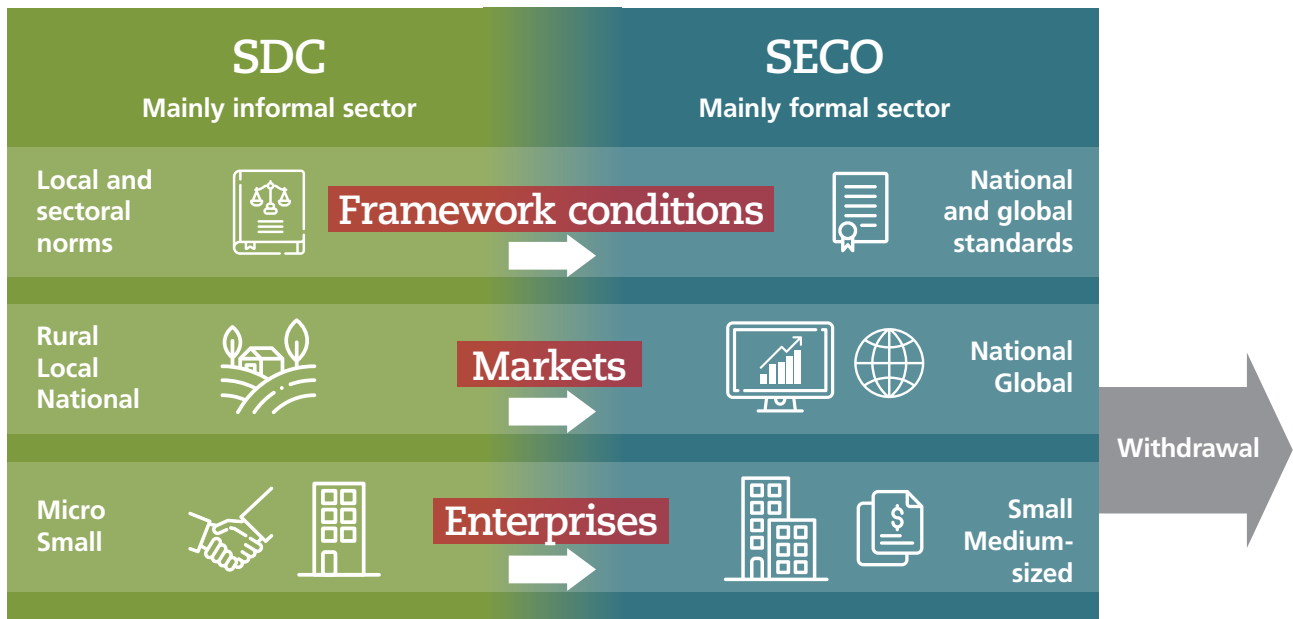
SDC
Mainly informal sector

SECO
Mainly formal sector

Local and sectoral norms

Framework conditions

National and global standards

Rural
Local
National

Markets

National
Global

Withdrawal

Micro
Small

Enterprises

Small
Medium-sized